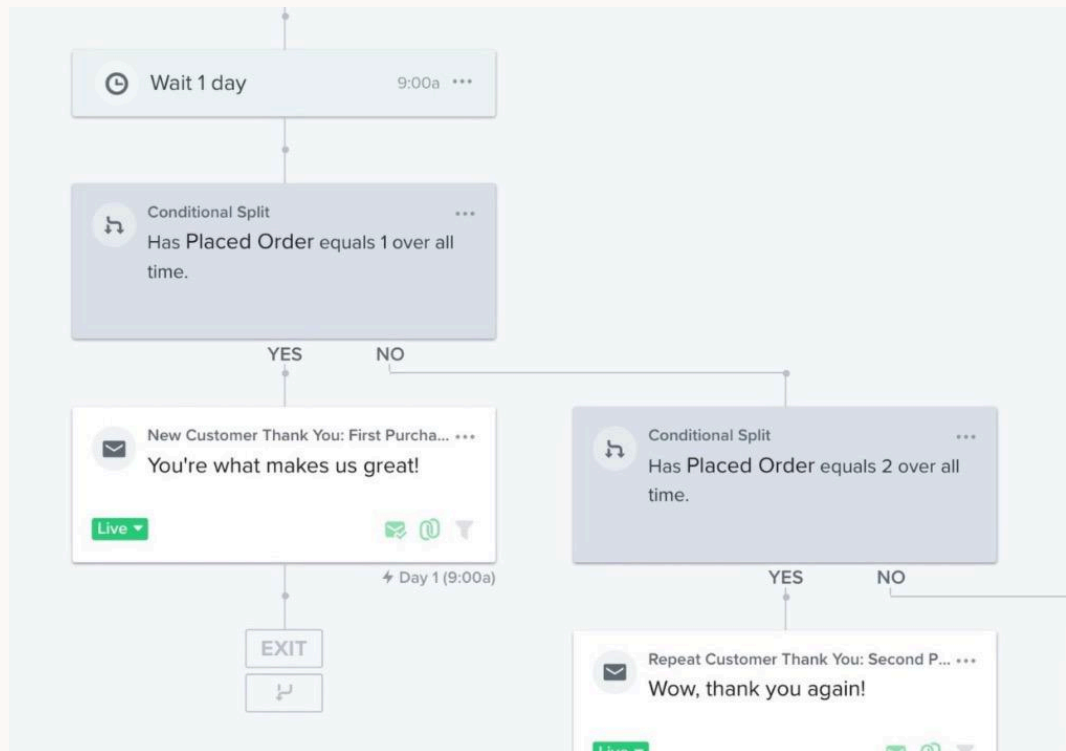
Wait 1 day 9:00a •••

Conditional Split •••
Has Placed Order equals 1 over all time.

YES NO

New Customer Thank You: First Purcha... •••
You're what makes us great!

Live ▾

Day 1 (9:00a)

EXIT

Conditional Split •••
Has Placed Order equals 2 over all time.

YES NO

Repeat Customer Thank You: Second P... •••
Wow, thank you again!

Live ▾